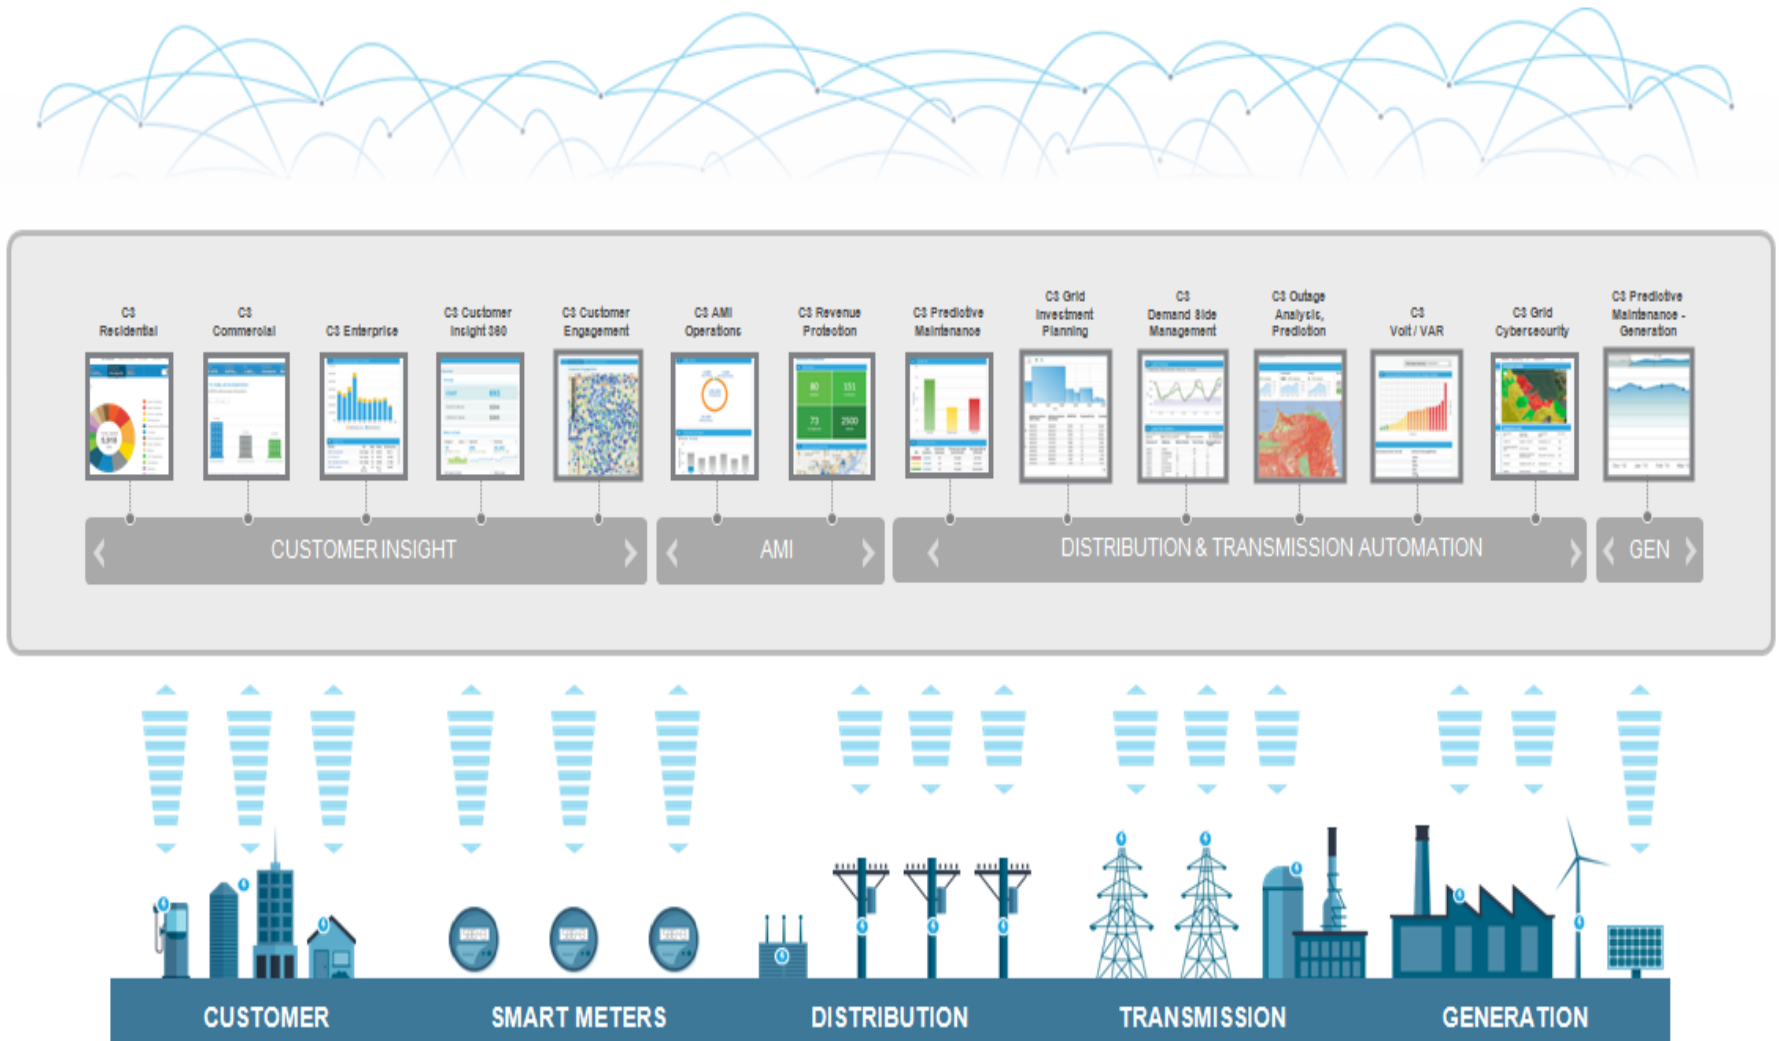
C3 Residential

C3 Commercial

C3 Enterprise

C3 Customer Insight 360

C3 Customer Engagement

C3 AMI Operations

C3 Revenue Protection

C3 Predictive Maintenance

C3 Grid Investment Planning

C3 Demand Side Management

C3 Outage Analysis, Prediction

C3 Volt / VAR

C3 Grid Cybersecurity

C3 Predictive Maintenance - Generation

CUSTOMER INSIGHT

AMI

DISTRIBUTION & TRANSMISSION AUTOMATION

GEN

CUSTOMER

SMART METERS

DISTRIBUTION

TRANSMISSION

GENERATION